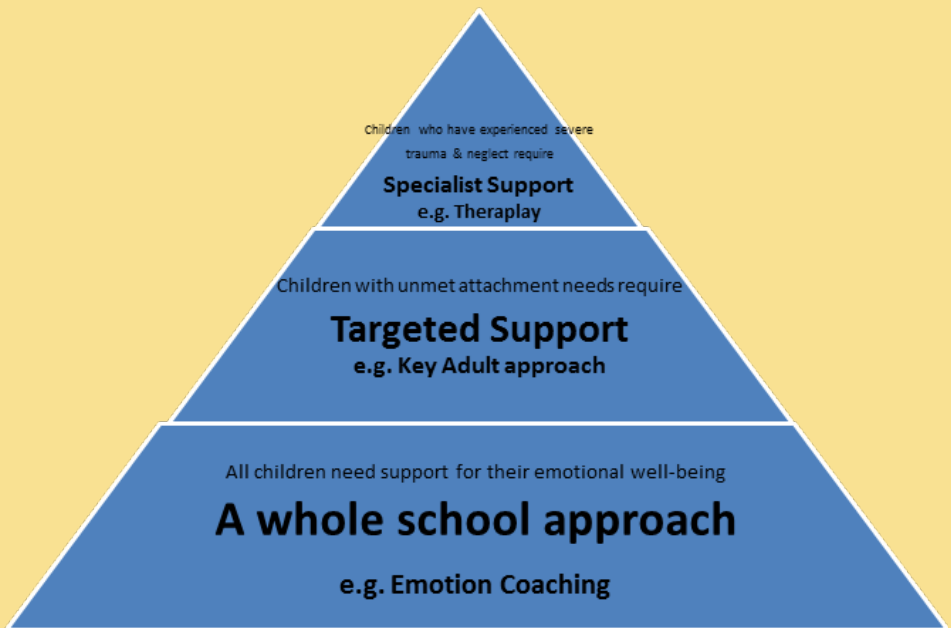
Children who have experienced severe trauma & neglect require

Specialist Support
e.g. Theraplay

Children with unmet attachment needs require

Targeted Support
e.g. Key Adult approach

All children need support for their emotional well-being

A whole school approach

e.g. Emotion Coaching